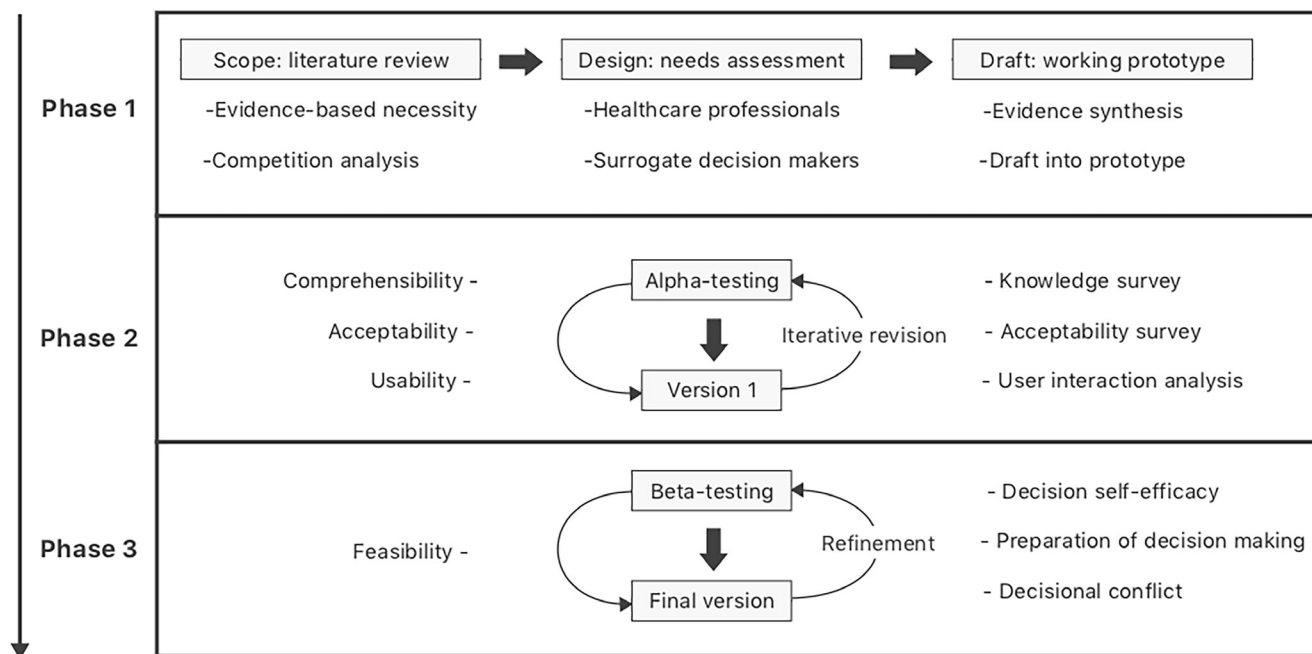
Phase 1

Scope: literature review
-Evidence-based necessity
-Competition analysis

Design: needs assessment
-Healthcare professionals
-Surrogate decision makers

Draft: working prototype
-Evidence synthesis
-Draft into prototype

Phase 2

Comprehensibility -
Acceptability -
Usability -

Alpha-testing
Iterative revision
Version 1

- Knowledge survey
- Acceptability survey
- User interaction analysis

Phase 3

Feasibility -

Beta-testing
Refinement
Final version

- Decision self-efficacy
- Preparation of decision making
- Decisional conflict